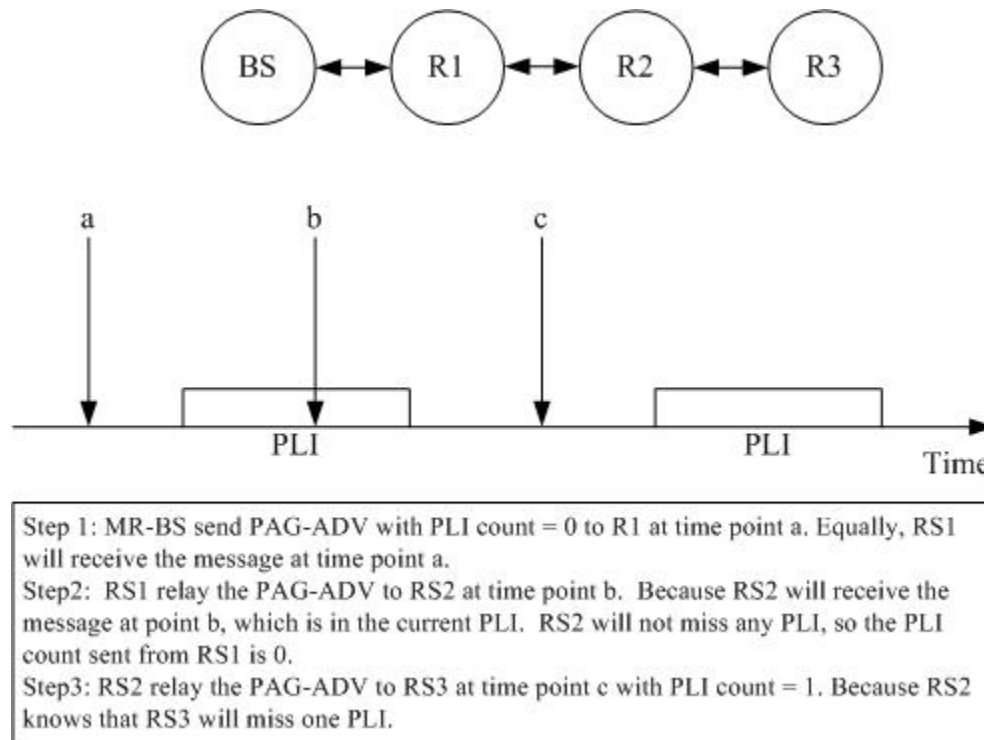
BS

R1

R2

R3

a

b

c

PLI

PLI

Time

Step 1: MR-BS send PAG-ADV with PLI count = 0 to R1 at time point a. Equally, RS1 will receive the message at time point a.
Step2: RS1 relay the PAG-ADV to RS2 at time point b. Because RS2 will receive the message at point b, which is in the current PLI. RS2 will not miss any PLI, so the PLI count sent from RS1 is 0.
Step3: RS2 relay the PAG-ADV to RS3 at time point c with PLI count = 1. Because RS2 knows that RS3 will miss one PLI.